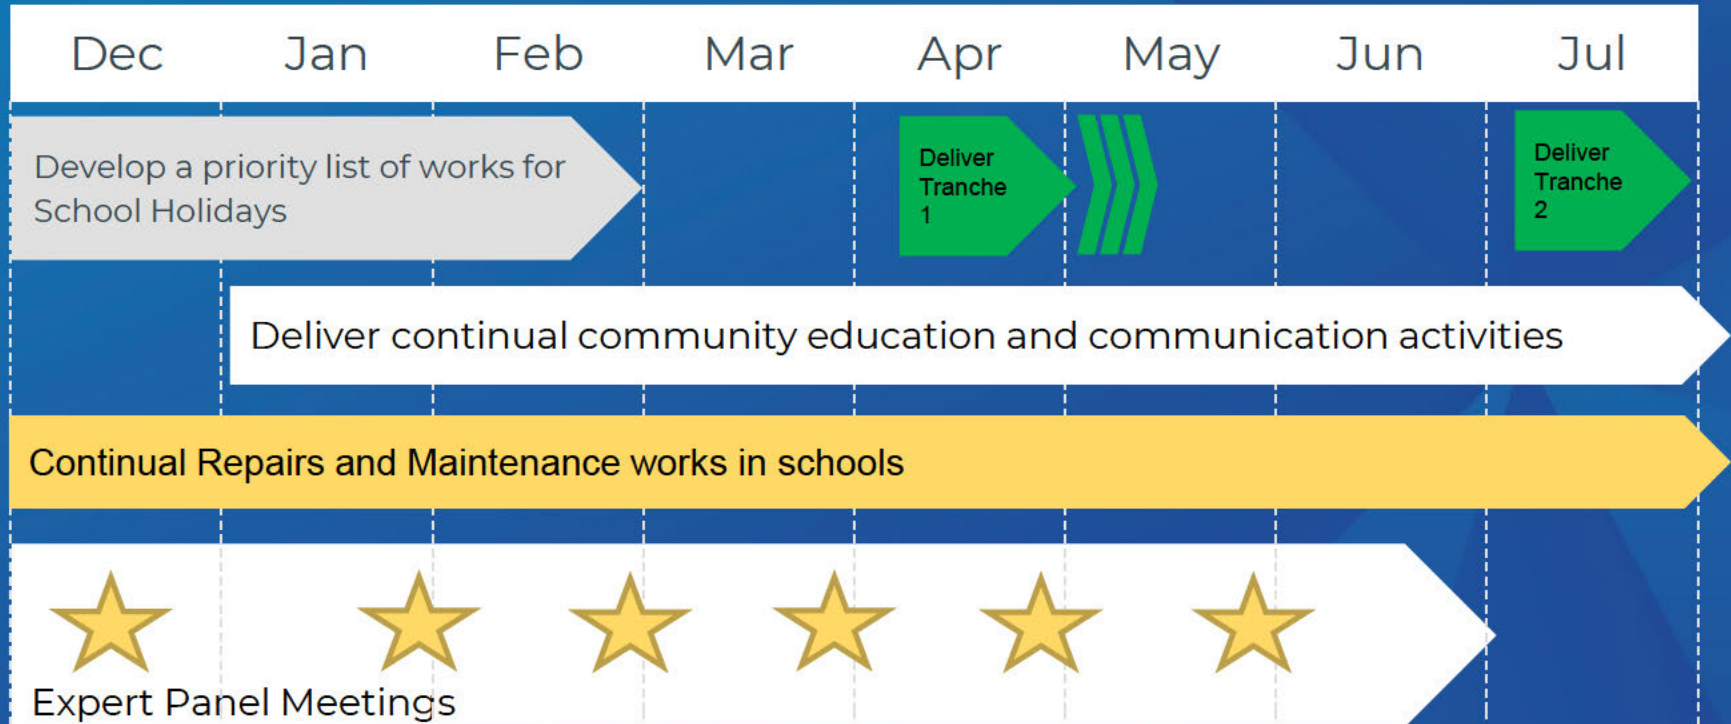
| Dec | Jan | Feb | Mar | Apr | May | Jun | Jul |
|---|---|---|---|---|---|---|---|

Develop a priority list of works for School Holidays

Deliver Tranche 1

Deliver Tranche 2

Deliver continual community education and communication activities

Continual Repairs and Maintenance works in schools

Expert Panel Meetings